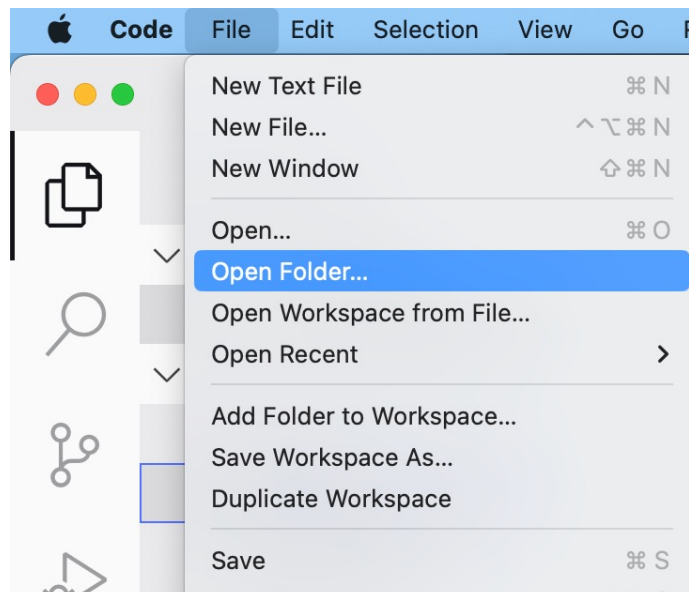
Code File Edit Selection View Go

New Text File ⌘N
New File... ^⌥⌘N
New Window ⇧⌘N

Open... ⌘O
Open Folder...
Open Workspace from File...
Open Recent >

Add Folder to Workspace...
Save Workspace As...
Duplicate Workspace

Save ⌘S